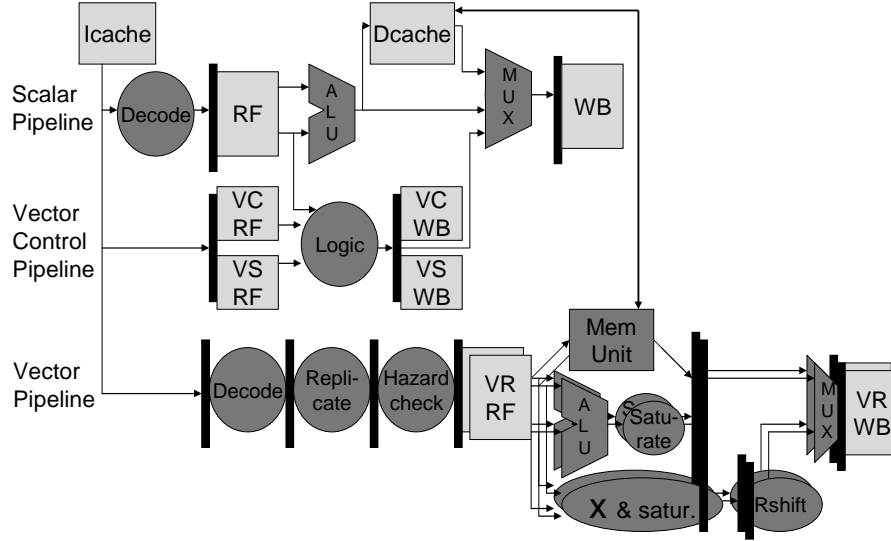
Icache
Dcache
Scalar Pipeline
Decode
RF
A L U
M U X
WB
Vector Control Pipeline
VC RF
VS RF
Logic
VC WB
VS WB
Vector Pipeline
Decode
Replicate
Hazard check
VR RF
Mem Unit
A L U
Saturate
X & satur.
Rshift
M U X
VR WB